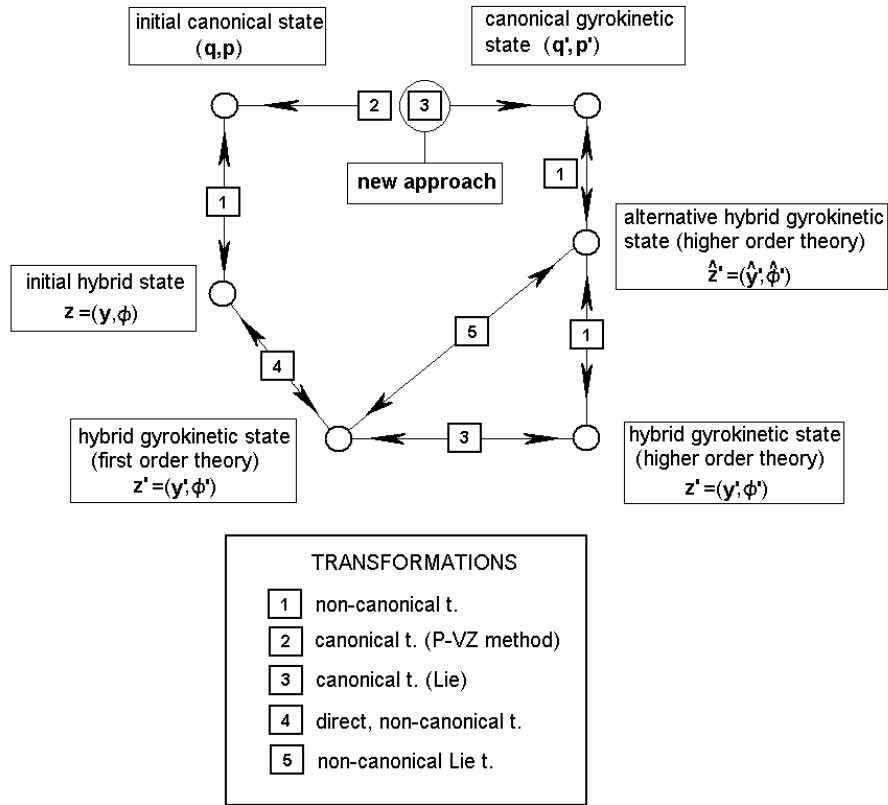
initial canonical state
$(\mathbf{q},\mathbf{p})$

canonical gyrokinetic state $(\mathbf{q'},\mathbf{p'})$

2

3

new approach

1

1

alternative hybrid gyrokinetic state (higher order theory)
$\hat{\mathbf{z}}'=(\hat{\mathbf{y}}',\hat{\phi}')$

initial hybrid state
$\mathbf{z}=(\mathbf{y},\phi)$

5

1

4

hybrid gyrokinetic state (first order theory)
$\mathbf{z}'=(\mathbf{y}',\phi')$

3

hybrid gyrokinetic state (higher order theory)
$\mathbf{z}'=(\mathbf{y}',\phi')$

TRANSFORMATIONS

1 non-canonical t.

2 canonical t. (P-VZ method)

3 canonical t. (Lie)

4 direct, non-canonical t.

5 non-canonical Lie t.